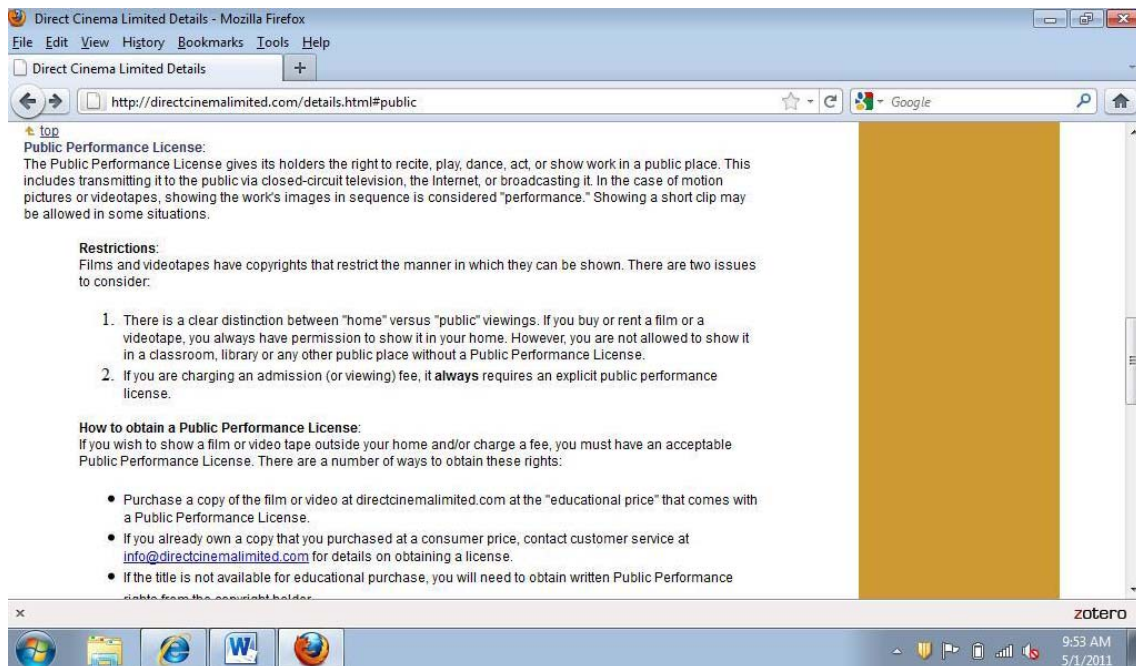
Direct Cinema Limited Details - Mozilla Firefox
File Edit View History Bookmarks Tools Help
Direct Cinema Limited Details
http://directcinemalimited.com/details.html#public
Google

top
Public Performance License:
The Public Performance License gives its holders the right to recite, play, dance, act, or show work in a public place. This includes transmitting it to the public via closed-circuit television, the Internet, or broadcasting it. In the case of motion pictures or videotapes, showing the work's images in sequence is considered "performance." Showing a short clip may be allowed in some situations.

Restrictions:
Films and videotapes have copyrights that restrict the manner in which they can be shown. There are two issues to consider:

1. There is a clear distinction between "home" versus "public" viewings. If you buy or rent a film or a videotape, you always have permission to show it in your home. However, you are not allowed to show it in a classroom, library or any other public place without a Public Performance License.
2. If you are charging an admission (or viewing) fee, it **always** requires an explicit public performance license.

How to obtain a Public Performance License:
If you wish to show a film or video tape outside your home and/or charge a fee, you must have an acceptable Public Performance License. There are a number of ways to obtain these rights:

- Purchase a copy of the film or video at directcinemalimited.com at the "educational price" that comes with a Public Performance License.
- If you already own a copy that you purchased at a consumer price, contact customer service at info@directcinemalimited.com for details on obtaining a license.
- If the title is not available for educational purchase, you will need to obtain written Public Performance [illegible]

×
zotero
9:53 AM
5/1/2011